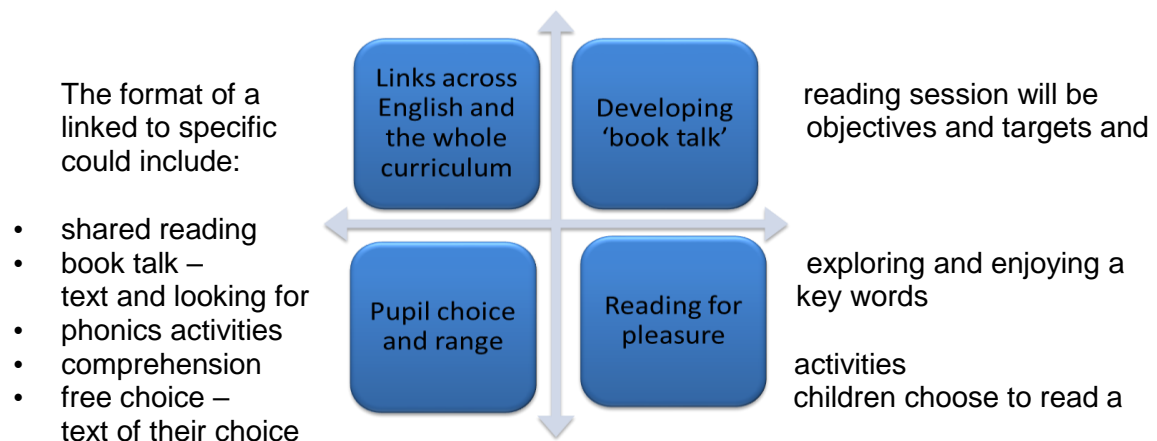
The format of a reading session will be linked to specific objectives and targets and could include:

- shared reading
- book talk – exploring and enjoying a text and looking for key words
- phonics activities
- comprehension activities
- free choice – children choose to read a text of their choice

Links across English and the whole curriculum

Developing 'book talk'

Pupil choice and range

Reading for pleasure